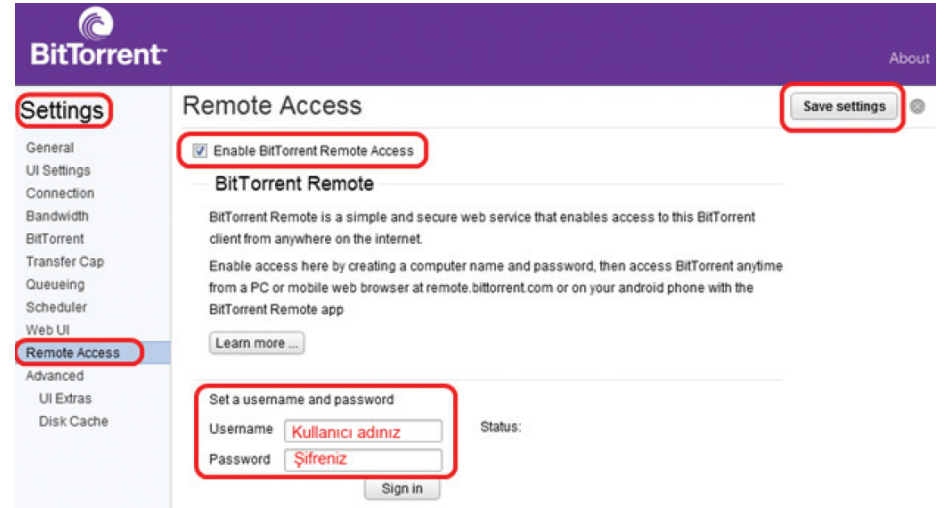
BitTorrent

About

Settings

General
UI Settings
Connection
Bandwidth
BitTorrent
Transfer Cap
Queueing
Scheduler
Web UI
Remote Access
Advanced
UI Extras
Disk Cache

Remote Access

Save settings

Enable BitTorrent Remote Access

BitTorrent Remote

BitTorrent Remote is a simple and secure web service that enables access to this BitTorrent client from anywhere on the internet.

Enable access here by creating a computer name and password, then access BitTorrent anytime from a PC or mobile web browser at remote.bittorrent.com or on your android phone with the BitTorrent Remote app

Learn more ...

Set a username and password

Username Kullanıcı adınız

Password Şifreniz

Status:

Sign in